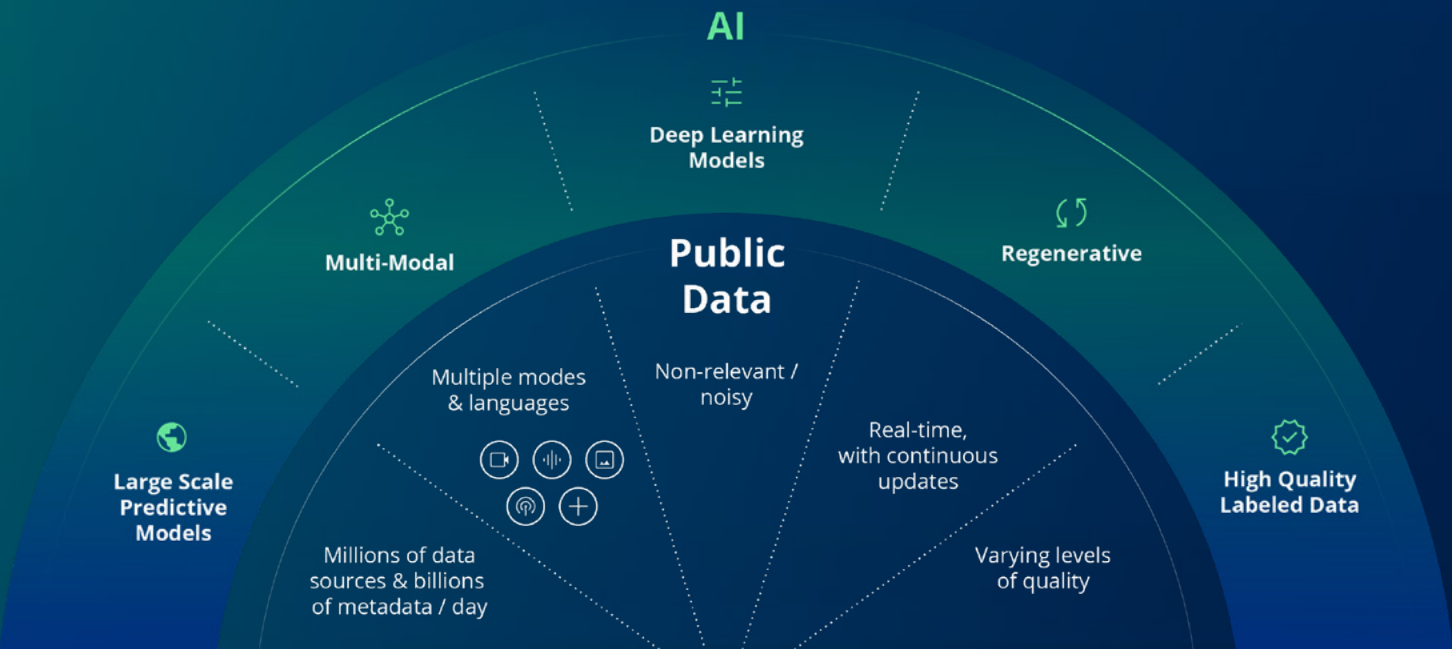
AI

Deep Learning Models

Multi-Modal

Regenerative

Large Scale Predictive Models

High Quality Labeled Data

Public Data

Multiple modes & languages

Non-relevant / noisy

Real-time, with continuous updates

Millions of data sources & billions of metadata / day

Varying levels of quality